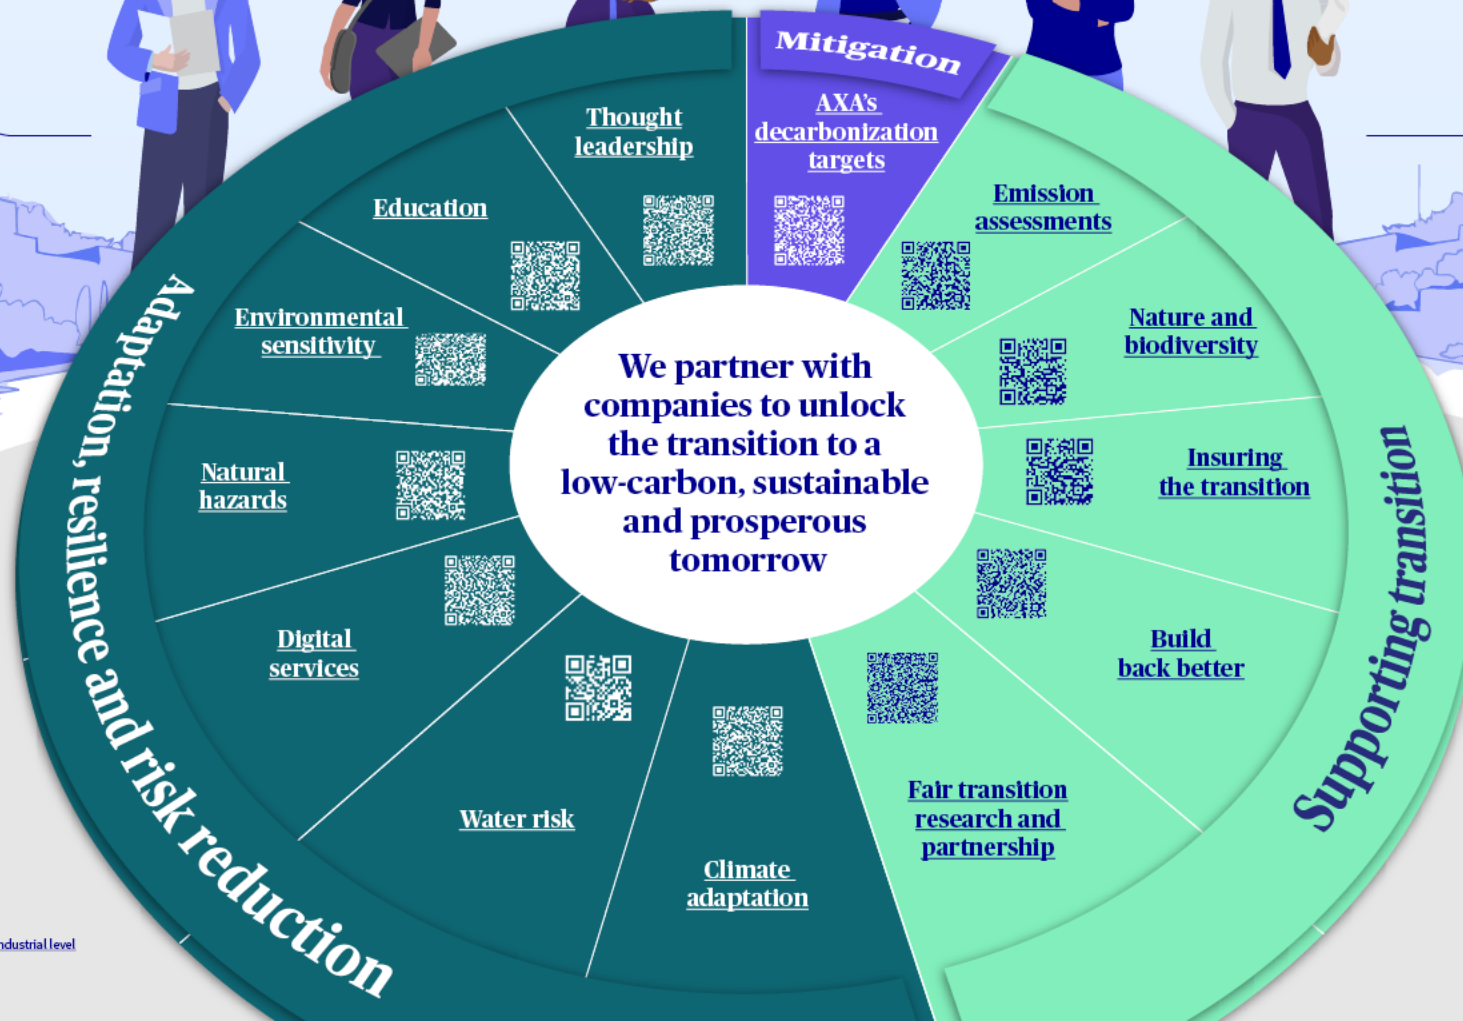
Mitigation

AXA's decarbonization targets

Emission assessments

Nature and biodiversity

Insuring the transition

Build back better

Fair transition research and partnership

Climate adaptation

Water risk

Digital services

Natural hazards

Environmental sensitivity

Education

Thought leadership

We partner with companies to unlock the transition to a low-carbon, sustainable and prosperous tomorrow

Adaptation, resilience and risk reduction

Supporting transition

ndustrial level